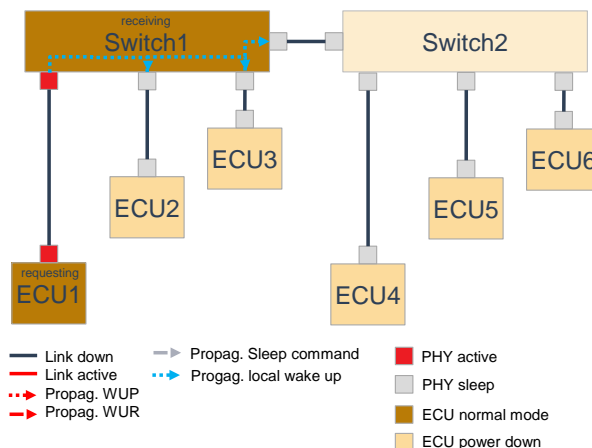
receiving
Switch1

Switch2

ECU3

ECU6

ECU2

ECU5

requesting
ECU1

ECU4

Link down
Link active
Propag. WUP
Propag. WUR

Propag. Sleep command
Progag. local wake up

PHY active
PHY sleep
ECU normal mode
ECU power down